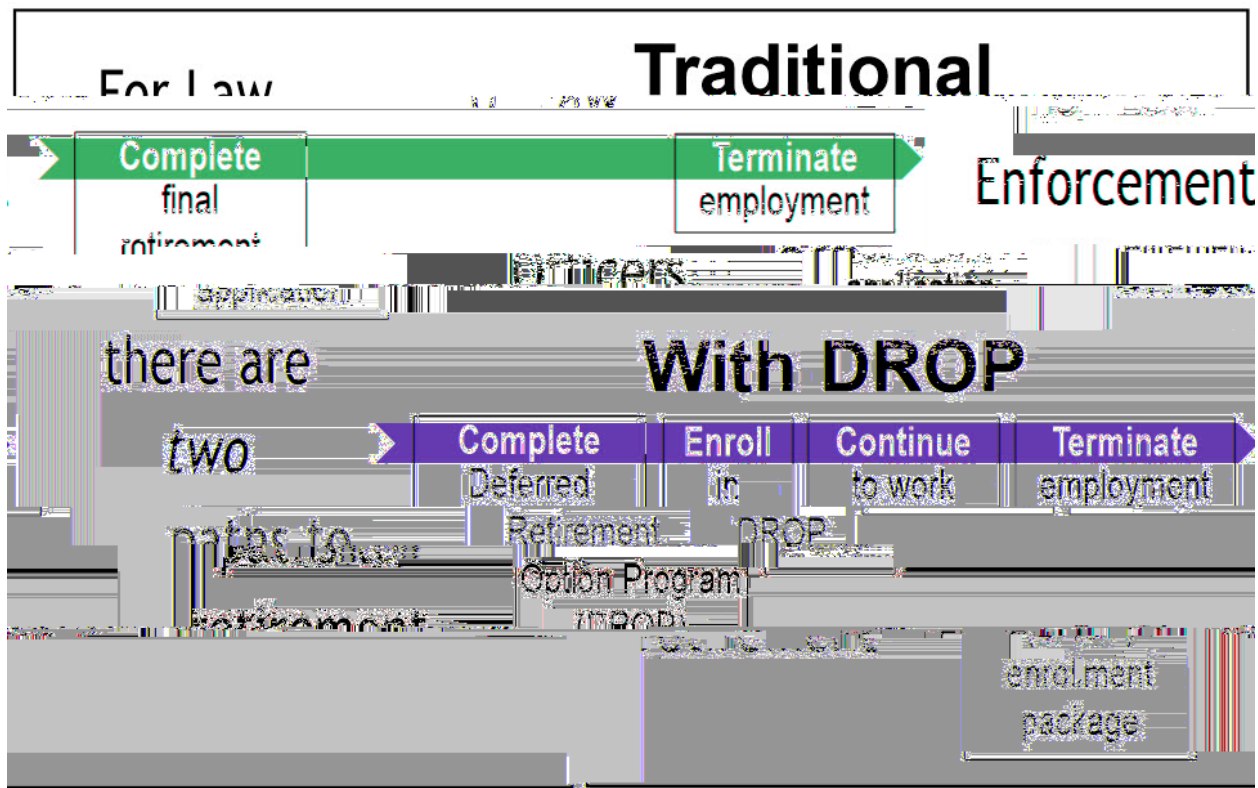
For Law

Traditional

Complete final retirement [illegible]

Terminate employment

Enforcement

Officers

there are

two

paths to

retirement

With DROP

Complete Deferred Retirement Option Program (DROP) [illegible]

Enroll in DROP

Continue to work

Terminate employment

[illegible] enrolment package